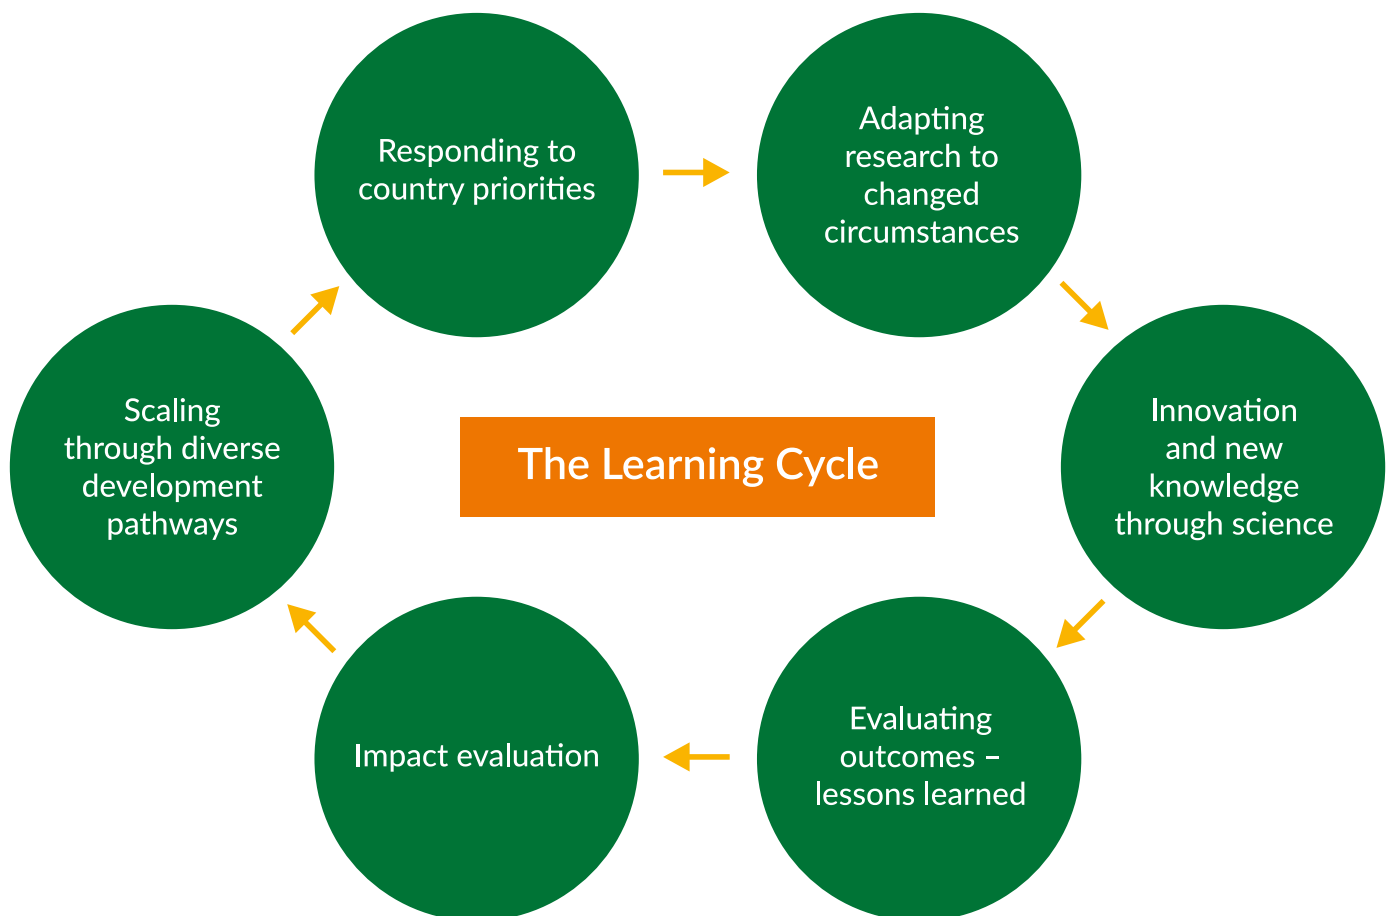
Responding to country priorities

Adapting research to changed circumstances

Innovation and new knowledge through science

Evaluating outcomes – lessons learned

Impact evaluation

Scaling through diverse development pathways

The Learning Cycle